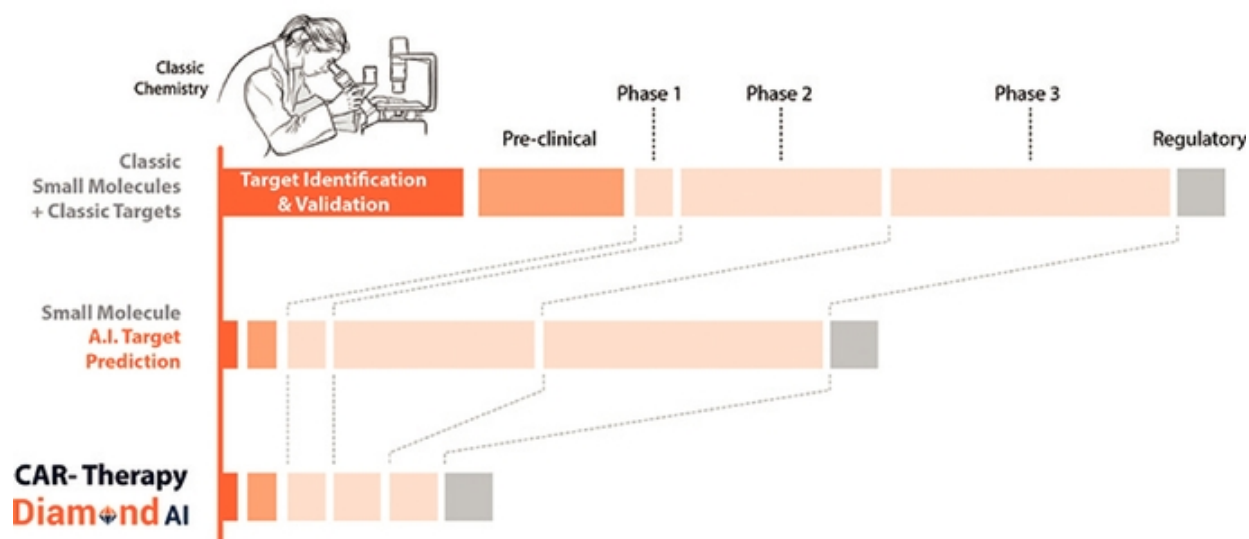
Classic Chemistry

Phase 1

Phase 2

Phase 3

Pre-clinical

Regulatory

Classic Small Molecules + Classic Targets

Target Identification & Validation

Small Molecule A.I. Target Prediction

CAR- Therapy Diamond AI